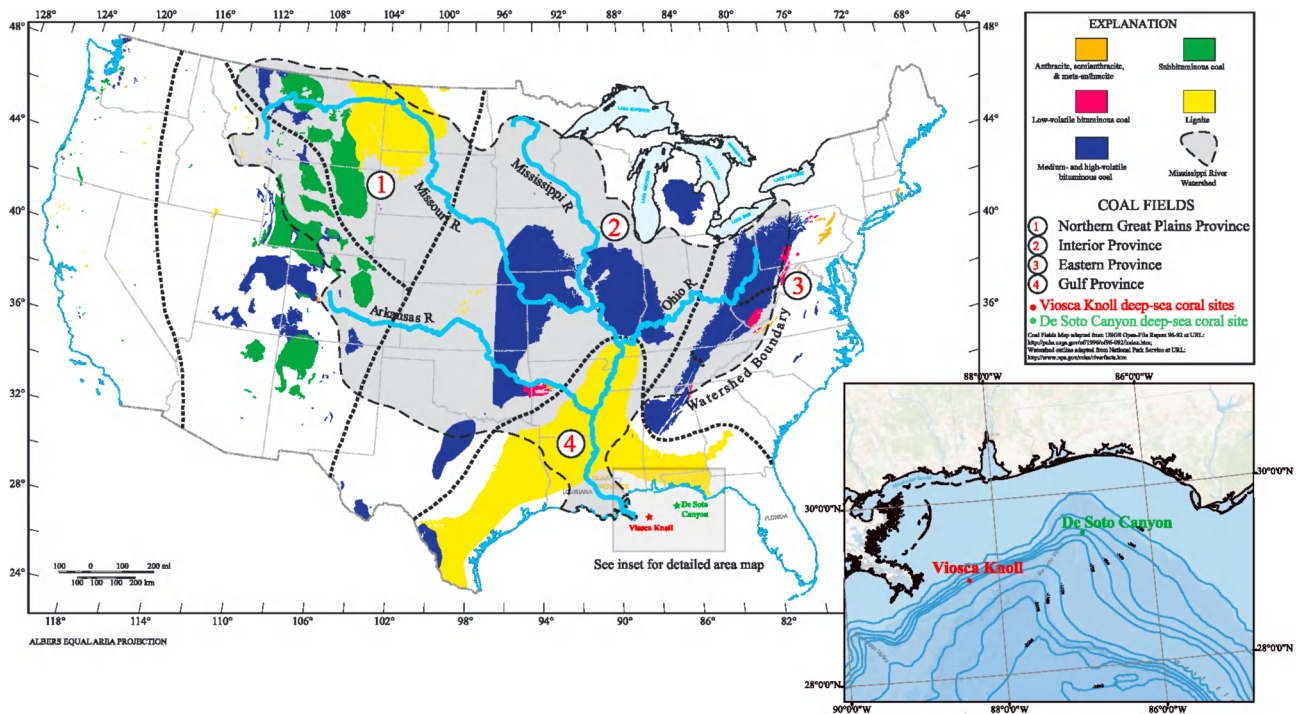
128° 124° 120° 116° 112° 108° 104° 100° 96° 92° 88° 84° 80° 76° 72° 68° 64°

48° 44° 40° 36° 32° 28° 24°

EXPLANATION

Anthracite, semianthracite, & meta-anthracite

Subbituminous coal

Low-volatile bituminous coal

Lignite

Medium- and high-volatile bituminous coal

Mississippi River Watershed

COAL FIELDS

1 Northern Great Plains Province
2 Interior Province
3 Eastern Province
4 Gulf Province
• Viosca Knoll deep-sea coral sites
• De Soto Canyon deep-sea coral site

Coal Fields Map adapted from USGS Open-File Report 96-92 at URL: http://pubs.usgs.gov/of/1996/of96-092/index.htm;
Watershed outline adapted from National Park Service at URL: http://www.nps.gov/miss/riverfacts.htm

1 Missouri R. Mississippi R. 2 Ohio R. 3 Arkansas R. Watershed Boundary 4

De Soto Canyon
Viosca Knoll

100 0 100 200 mi
100 100 100 200 km

See inset for detailed area map

118° 114° 110° 106° 102° 98° 94° 90° 86° 82°

ALBERS EQUAL AREA PROJECTION

88°0'0"W 86°0'0"W
30°0'0"N 30°0'0"N
De Soto Canyon
Viosca Knoll
28°0'0"N 28°0'0"N
90°0'0"W 88°0'0"W 86°0'0"W